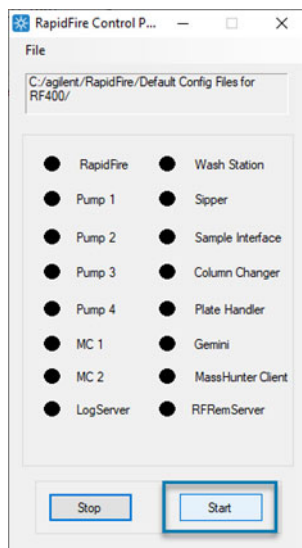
RapidFire Control P...

File

C:/agilent/RapidFire/Default Config Files for RF400/

RapidFire
Wash Station
Pump 1
Sipper
Pump 2
Sample Interface
Pump 3
Column Changer
Pump 4
Plate Handler
MC 1
Gemini
MC 2
MassHunter Client
LogServer
RFRemServer

Stop
Start